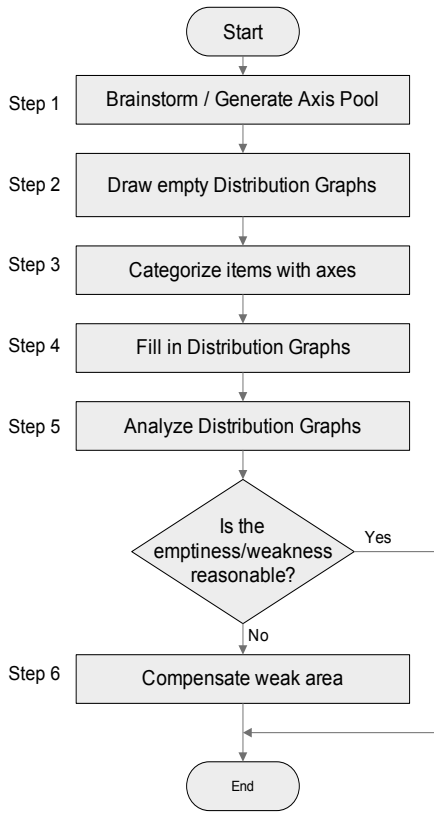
Start

Step 1 Brainstorm / Generate Axis Pool

Step 2 Draw empty Distribution Graphs

Step 3 Categorize items with axes

Step 4 Fill in Distribution Graphs

Step 5 Analyze Distribution Graphs

Is the emptiness/weakness reasonable?

Yes

No

Step 6 Compensate weak area

End